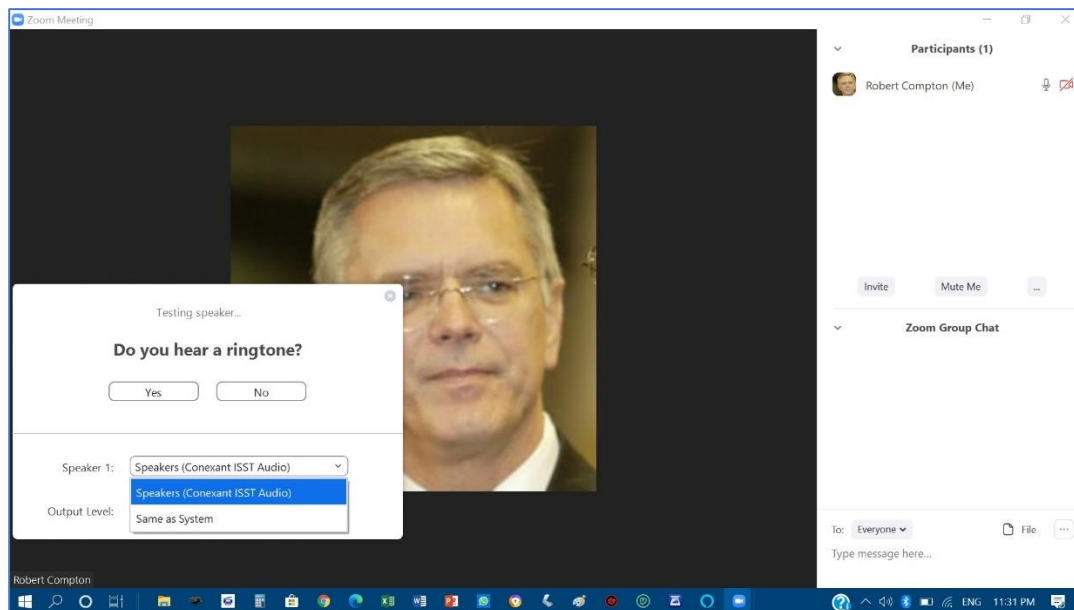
Zoom Meeting

Participants (1)

Robert Compton (Me)

Invite

Mute Me

...

Zoom Group Chat

Testing speaker...

Do you hear a ringtone?

Yes

No

Speaker 1:

Speakers (Conexant ISST Audio)

Speakers (Conexant ISST Audio)

Same as System

Output Level:

To: Everyone

File

Type message here...

Robert Compton

ENG 11:31 PM